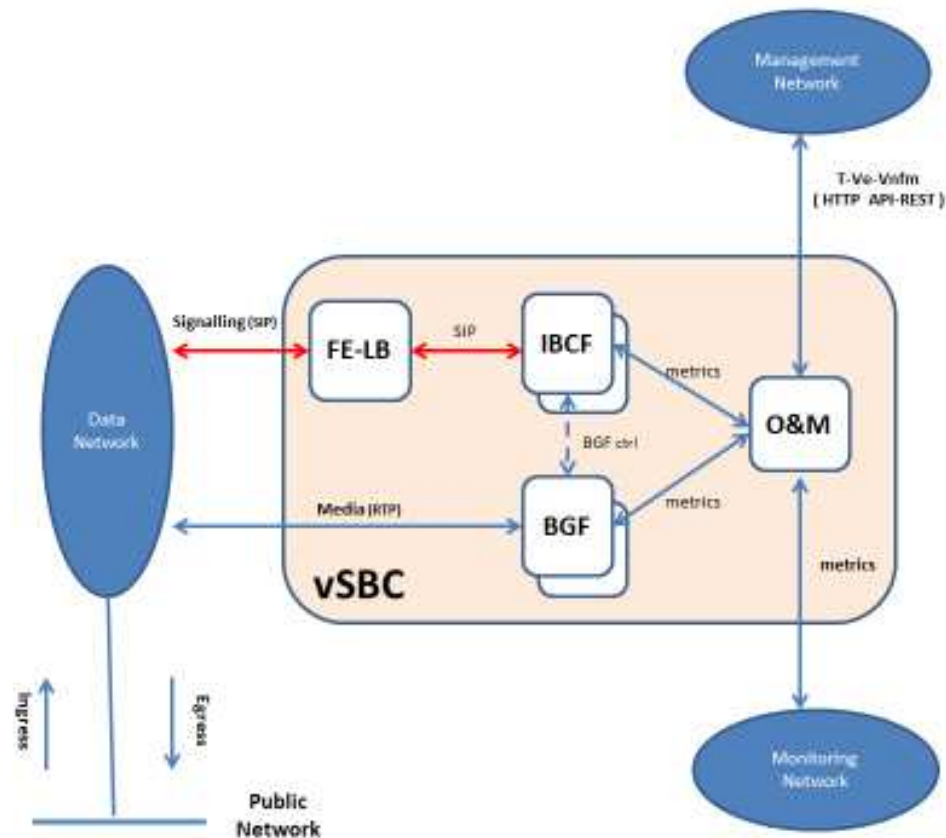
Management Network

T-Ve-Vnfm
( HTTP API-REST )

Data Network

Signalling (SIP)

FE-LB

SIP

IBCF

metrics

O&M

BGF ctrl

Media (RTP)

BGF

metrics

vSBC

metrics

Ingress

Egress

Public Network

Monitoring Network